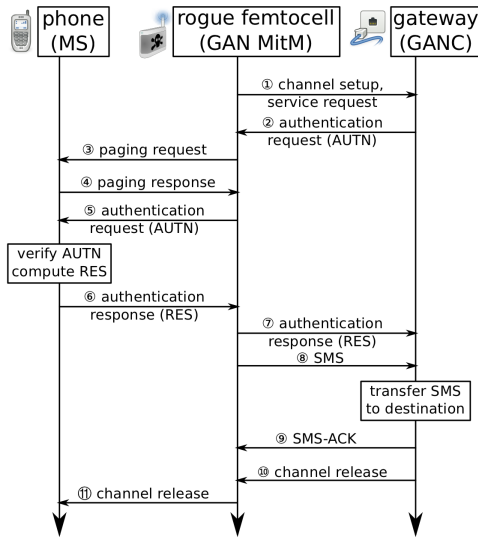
phone (MS)

rogue femtocell (GAN MitM)

gateway (GANC)

① channel setup, service request

② authentication request (AUTN)

③ paging request

④ paging response

⑤ authentication request (AUTN)

verify AUTN compute RES

⑥ authentication response (RES)

⑦ authentication response (RES)

⑧ SMS

transfer SMS to destination

⑨ SMS-ACK

⑩ channel release

⑪ channel release